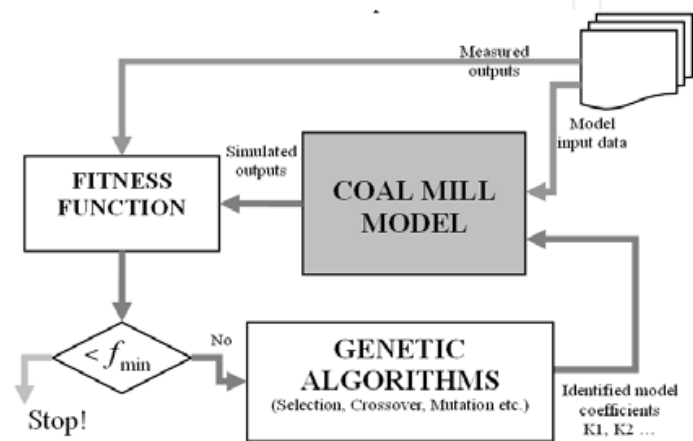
Measured outputs

Model input data

Simulated outputs

FITNESS FUNCTION

COAL MILL MODEL

$< f_{\min}$

No

GENETIC ALGORITHMS
(Selection, Crossover, Mutation etc.)

Stop!

Identified model coefficients K1, K2 ...